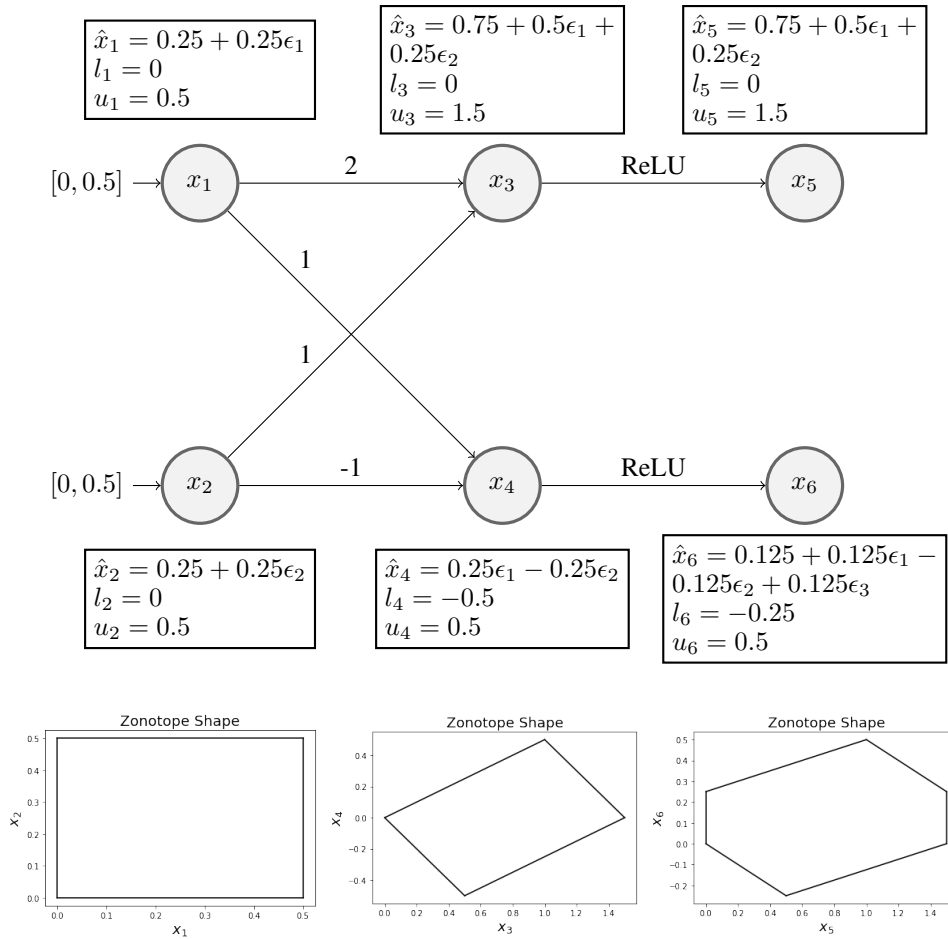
$\hat{x}_1 = 0.25 + 0.25\epsilon_1$
$l_1 = 0$
$u_1 = 0.5$

$\hat{x}_3 = 0.75 + 0.5\epsilon_1 + 0.25\epsilon_2$
$l_3 = 0$
$u_3 = 1.5$

$\hat{x}_5 = 0.75 + 0.5\epsilon_1 + 0.25\epsilon_2$
$l_5 = 0$
$u_5 = 1.5$

$[0, 0.5]$ $x_1$ 2 $x_3$ ReLU $x_5$

1

1

$[0, 0.5]$ $x_2$ -1 $x_4$ ReLU $x_6$

$\hat{x}_2 = 0.25 + 0.25\epsilon_2$
$l_2 = 0$
$u_2 = 0.5$

$\hat{x}_4 = 0.25\epsilon_1 - 0.25\epsilon_2$
$l_4 = -0.5$
$u_4 = 0.5$

$\hat{x}_6 = 0.125 + 0.125\epsilon_1 - 0.125\epsilon_2 + 0.125\epsilon_3$
$l_6 = -0.25$
$u_6 = 0.5$

Zonotope Shape
$x_2$
0.5 0.4 0.3 0.2 0.1 0.0
0.0 0.1 0.2 0.3 0.4 0.5
$x_1$

Zonotope Shape
$x_4$
0.4 0.2 0.0 −0.2 −0.4
0.0 0.2 0.4 0.6 0.8 1.0 1.2 1.4
$x_3$

Zonotope Shape
$x_6$
0.5 0.4 0.3 0.2 0.1 0.0 −0.1 −0.2
0.0 0.2 0.4 0.6 0.8 1.0 1.2 1.4
$x_5$